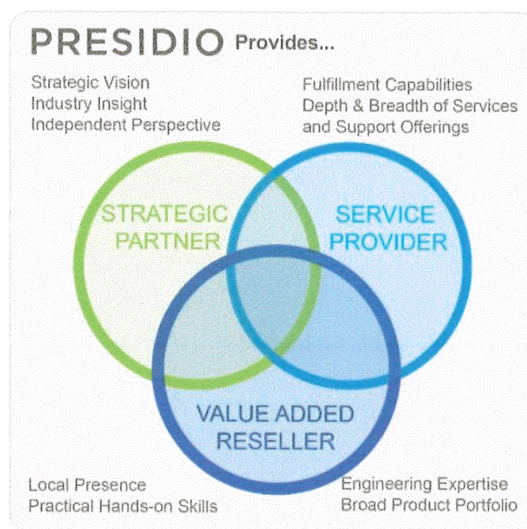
PRESIDIO Provides...

Strategic Vision
Industry Insight
Independent Perspective

Fulfillment Capabilities
Depth & Breadth of Services
and Support Offerings

STRATEGIC PARTNER

SERVICE PROVIDER

VALUE ADDED RESELLER

Local Presence
Practical Hands-on Skills

Engineering Expertise
Broad Product Portfolio